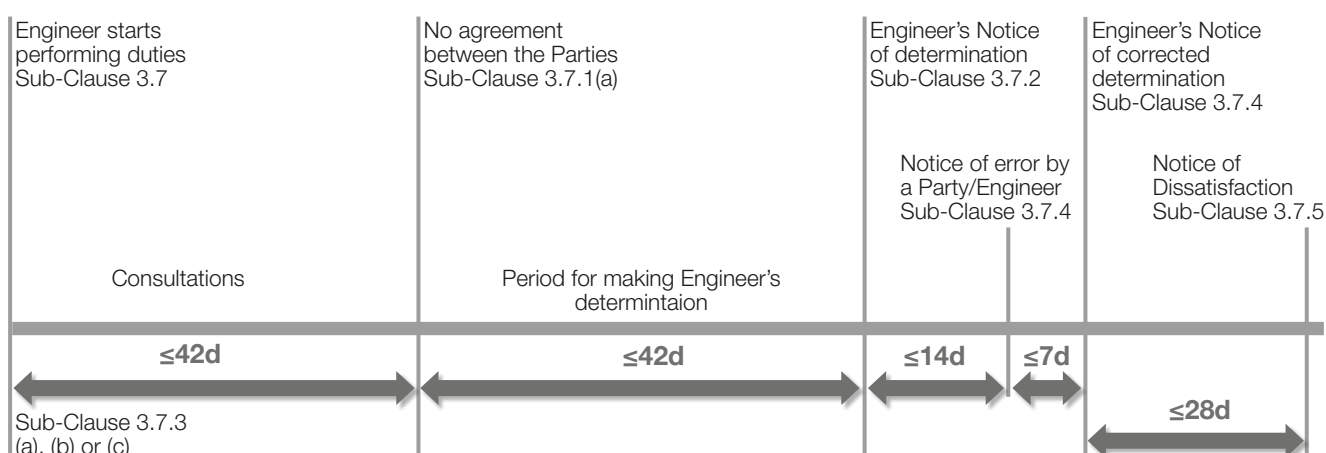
Engineer starts performing duties
Sub-Clause 3.7

No agreement between the Parties
Sub-Clause 3.7.1(a)

Engineer's Notice of determination
Sub-Clause 3.7.2

Engineer's Notice of corrected determination
Sub-Clause 3.7.4

Notice of error by a Party/Engineer
Sub-Clause 3.7.4

Notice of Dissatisfaction
Sub-Clause 3.7.5

Consultations

Period for making Engineer's determintaion

≤42d

≤42d

≤14d

≤7d

≤28d

Sub-Clause 3.7.3
(a), (b) or (c)